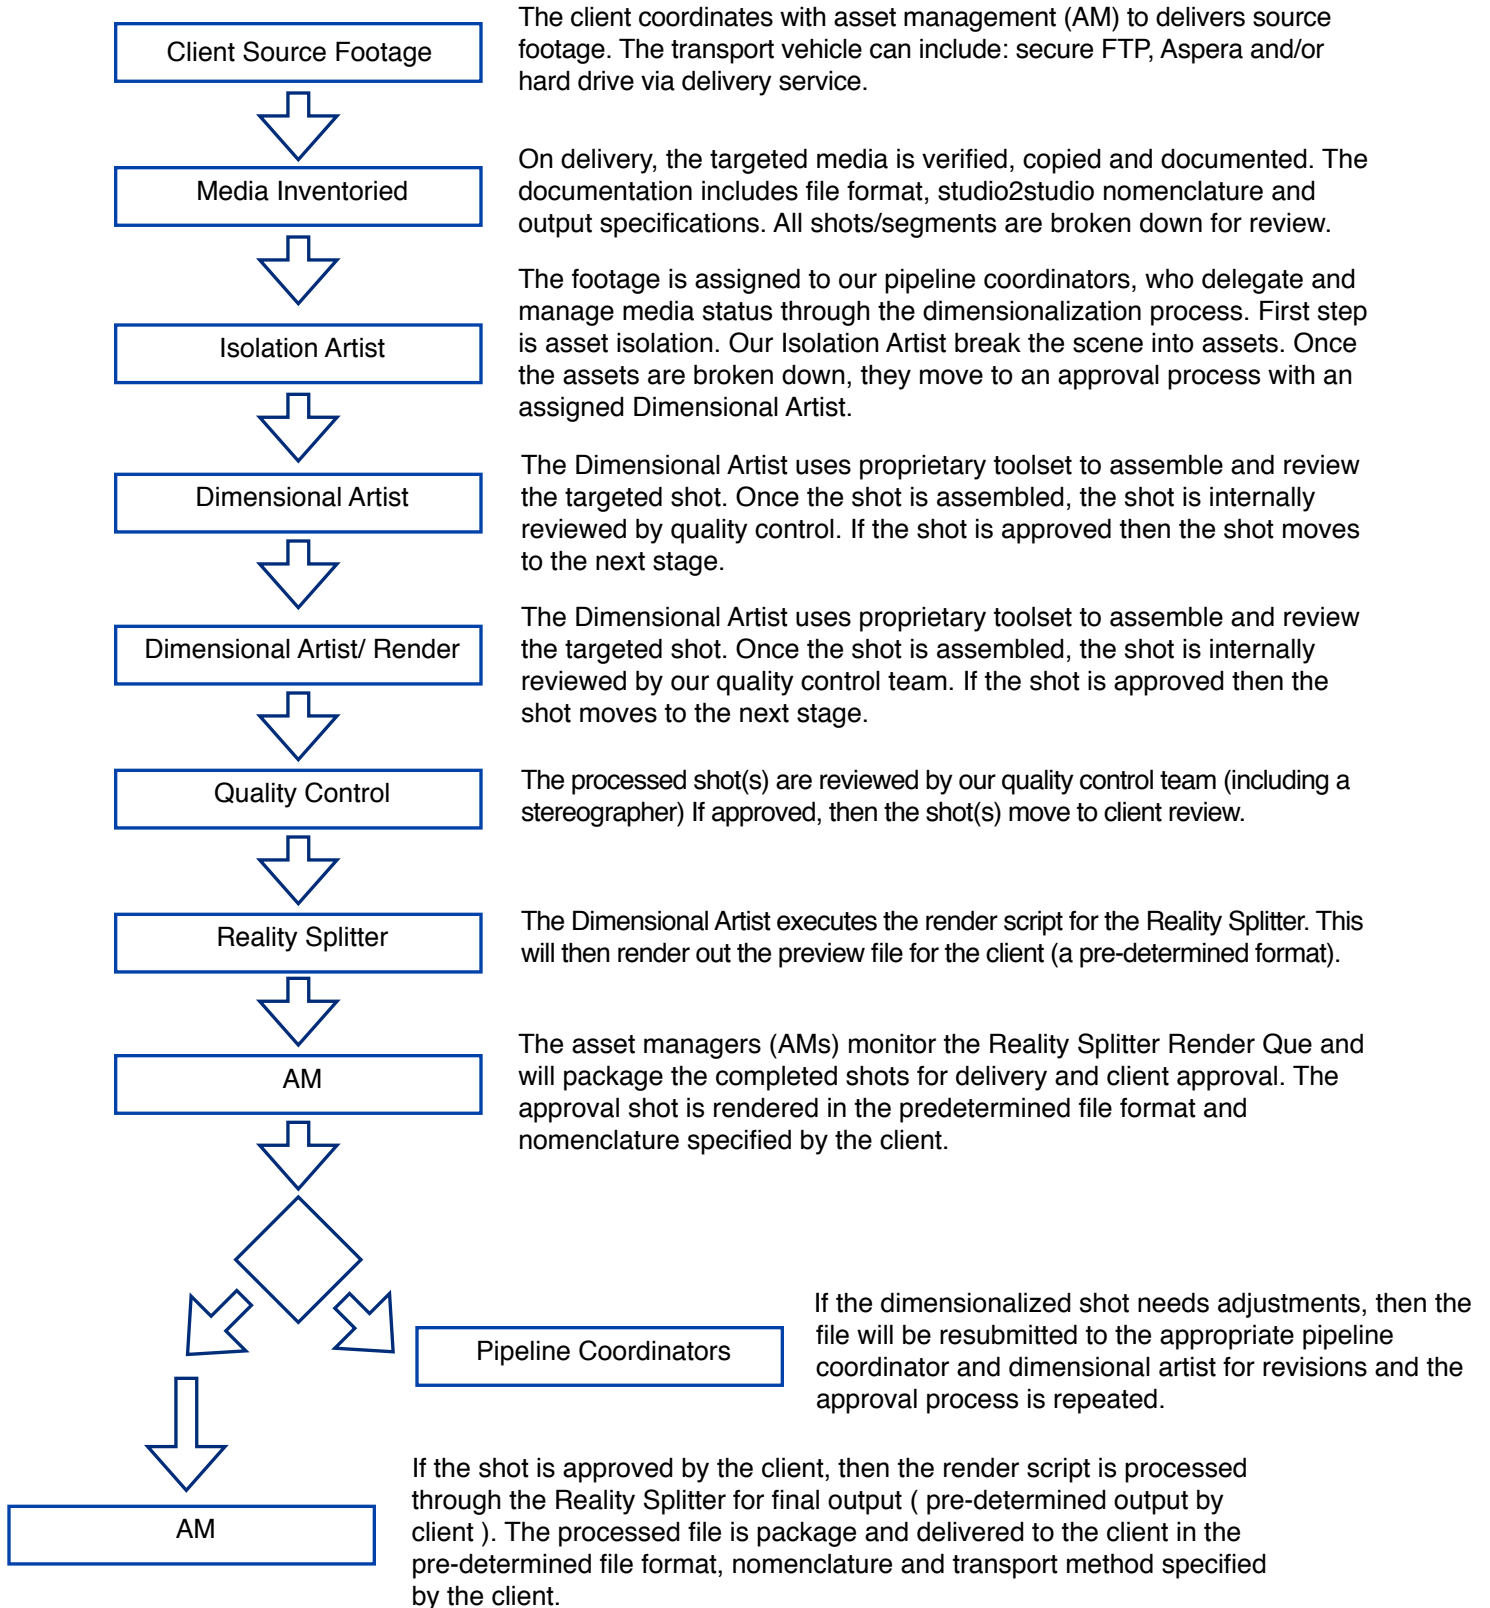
Client Source Footage

The client coordinates with asset management (AM) to delivers source footage. The transport vehicle can include: secure FTP, Aspera and/or hard drive via delivery service.

Media Inventoried

On delivery, the targeted media is verified, copied and documented. The documentation includes file format, studio2studio nomenclature and output specifications. All shots/segments are broken down for review.

Isolation Artist

The footage is assigned to our pipeline coordinators, who delegate and manage media status through the dimensionalization process. First step is asset isolation. Our Isolation Artist break the scene into assets. Once the assets are broken down, they move to an approval process with an assigned Dimensional Artist.

Dimensional Artist

The Dimensional Artist uses proprietary toolset to assemble and review the targeted shot. Once the shot is assembled, the shot is internally reviewed by quality control. If the shot is approved then the shot moves to the next stage.

Dimensional Artist/ Render

The Dimensional Artist uses proprietary toolset to assemble and review the targeted shot. Once the shot is assembled, the shot is internally reviewed by our quality control team. If the shot is approved then the shot moves to the next stage.

Quality Control

The processed shot(s) are reviewed by our quality control team (including a stereographer) If approved, then the shot(s) move to client review.

Reality Splitter

The Dimensional Artist executes the render script for the Reality Splitter. This will then render out the preview file for the client (a pre-determined format).

AM

The asset managers (AMs) monitor the Reality Splitter Render Que and will package the completed shots for delivery and client approval. The approval shot is rendered in the predetermined file format and nomenclature specified by the client.

Pipeline Coordinators

If the dimensionalized shot needs adjustments, then the file will be resubmitted to the appropriate pipeline coordinator and dimensional artist for revisions and the approval process is repeated.

AM

If the shot is approved by the client, then the render script is processed through the Reality Splitter for final output ( pre-determined output by client ). The processed file is package and delivered to the client in the pre-determined file format, nomenclature and transport method specified by the client.